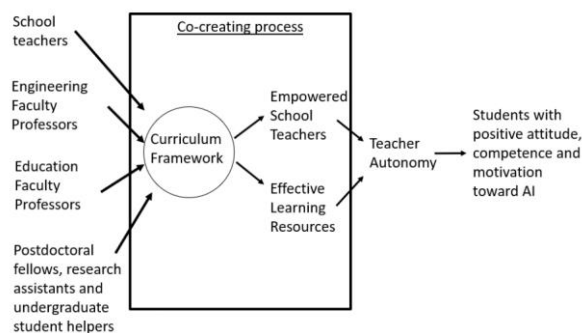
School teachers

Engineering Faculty Professors

Education Faculty Professors

Postdoctoral fellows, research assistants and undergraduate student helpers

Co-creating process

Curriculum Framework

Empowered School Teachers

Effective Learning Resources

Teacher Autonomy

Students with positive attitude, competence and motivation toward AI